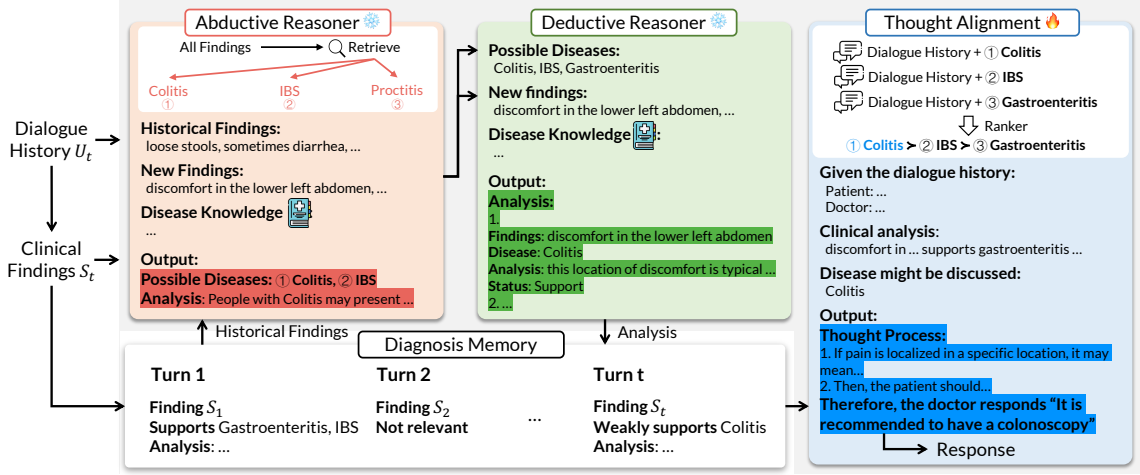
Abductive Reasoner

All Findings → Retrieve

Colitis ①  IBS ②  Proctitis ③

Dialogue History $U_t$

Clinical Findings $S_t$

Historical Findings:
loose stools, sometimes diarrhea, …

New Findings:
discomfort in the lower left abdomen, …

Disease Knowledge:
…

Output:
Possible Diseases: ① Colitis, ② IBS
Analysis: People with Colitis may present …

Deductive Reasoner

Possible Diseases:
Colitis, IBS, Gastroenteritis

New findings:
discomfort in the lower left abdomen, …

Disease Knowledge:
…

Output:
Analysis:
1.
Findings: discomfort in the lower left abdomen
Disease: Colitis
Analysis: this location of discomfort is typical …
Status: Support
2. …

Thought Alignment

Dialogue History + ① Colitis
Dialogue History + ② IBS
Dialogue History + ③ Gastroenteritis
Ranker
① Colitis ≻ ② IBS ≻ ③ Gastroenteritis

Given the dialogue history:
Patient: …
Doctor: …

Clinical analysis:
discomfort in … supports gastroenteritis …

Disease might be discussed:
Colitis

Output:
Thought Process:
1. If pain is localized in a specific location, it may mean…
2. Then, the patient should…
Therefore, the doctor responds "It is recommended to have a colonoscopy"

Response

Historical Findings

Analysis

Diagnosis Memory

Turn 1
Finding $S_1$
Supports Gastroenteritis, IBS
Analysis: …

Turn 2
Finding $S_2$
Not relevant

…

Turn t
Finding $S_t$
Weakly supports Colitis
Analysis: …